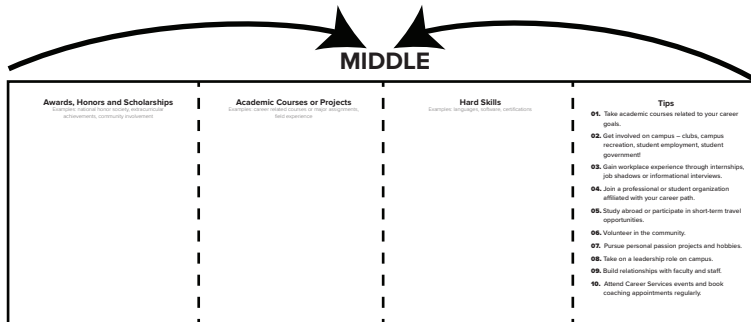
MIDDLE

Awards, Honors and Scholarships
Examples: national honor society, extracurricular achievements, community involvement

Academic Courses or Projects
Examples: career related courses or major assignments, field experience

Hard Skills
Examples: languages, software, certifications

Tips
01. Take academic courses related to your career goals.
02. Get involved on campus – clubs, campus recreation, student employment, student government!
03. Gain workplace experience through internships, job shadows or informational interviews.
04. Join a professional or student organization affiliated with your career path.
05. Study abroad or participate in short-term travel opportunities.
06. Volunteer in the community.
07. Pursue personal passion projects and hobbies.
08. Take on a leadership role on campus.
09. Build relationships with faculty and staff.
10. Attend Career Services events and book coaching appointments regularly.